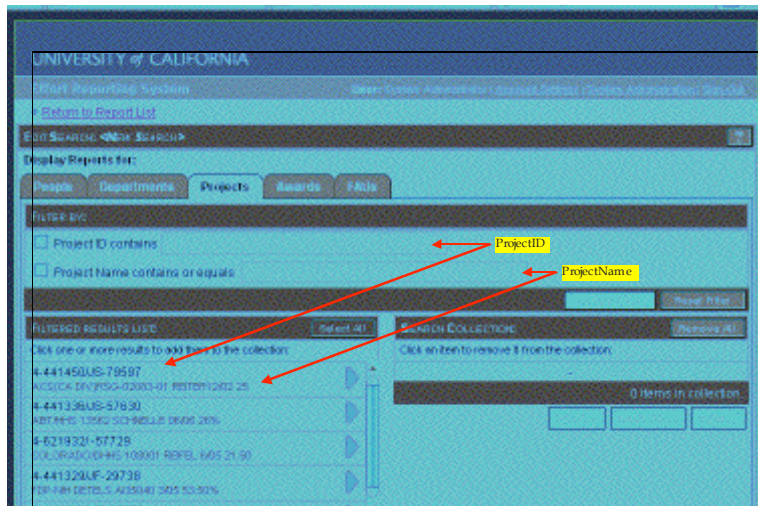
UNIVERSITY of CALIFORNIA

Effort Reporting System

User: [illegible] | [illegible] | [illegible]

« Return to Report List

Edit Search <New Search>

Display Reports for:

People | Departments | Projects | Awards | FAUs

Filter by:

Project ID contains

Project Name contains or equals

ProjectID

ProjectName

Reset Filter

Filtered Results List

Select All

Click one or more results to add them to the collection:

4-441450US-79597
ACS/CA DIV/RSG-02083-01 RBITBH1202 25

4-441336US-57630
ABT/HHS 13562 SCHBELLE 0606 26%

4-621932/-57728
COLORADO/DHHS 108001 REFEL 6/05 21.50

4-441329UF-29738
FSP-NIH DETELS AI35040 3/05 53.50%

Search Collection

Remove All

Click an item to remove it from the collection:

0 items in collection.